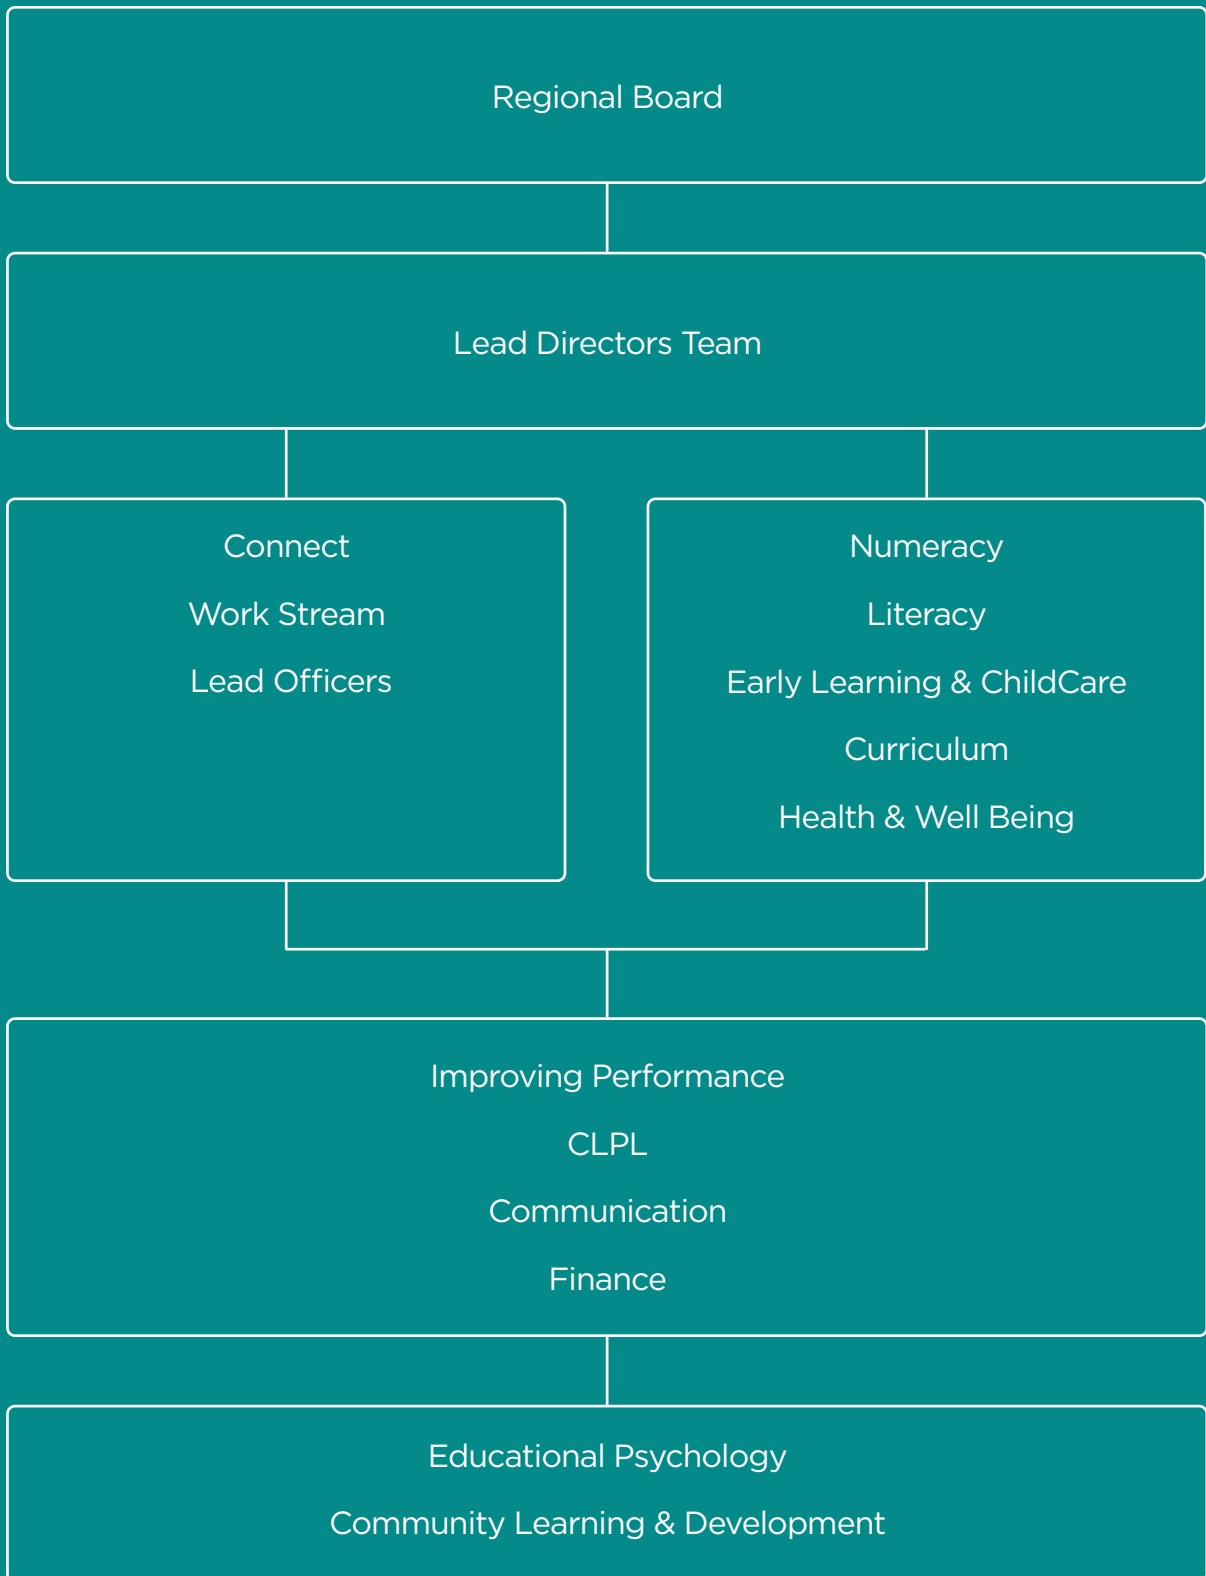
Regional Board

Lead Directors Team

Connect

Work Stream

Lead Officers

Numeracy

Literacy

Early Learning & ChildCare

Curriculum

Health & Well Being

Improving Performance

CLPL

Communication

Finance

Educational Psychology

Community Learning & Development